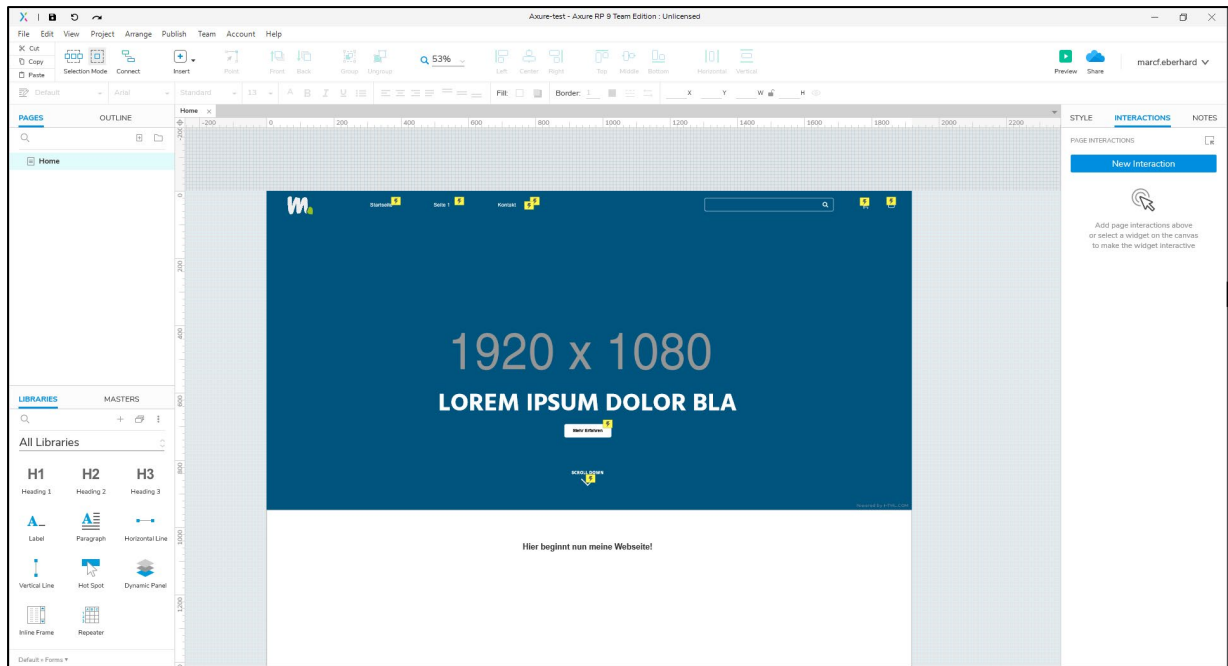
Axure-test - Axure RP 9 Team Edition : Unlicensed

File Edit View Project Arrange Publish Team Account Help

Cut
Copy
Paste
Selection Mode Connect
Insert
Point
Front Back
Group Ungroup
53%
Left Center Right
Top Middle Bottom
Horizontal Vertical
Preview Share
marcf.eberhard

Default Arial Standard 13
Fill: Border: 1 X Y W H

PAGES OUTLINE
Home

Home

-200 0 200 400 600 800 1000 1200 1400 1600 1800 2000 2200

Startseite Seite 1 Kontakt

1920 x 1080
LOREM IPSUM DOLOR BLA
Mehr Erfahren
SCROLL DOWN

Hier beginnt nun meine Webseite!

LIBRARIES MASTERS
All Libraries
H1 Heading 1
H2 Heading 2
H3 Heading 3
Label
Paragraph
Horizontal Line
Vertical Line
Hot Spot
Dynamic Panel
Inline Frame
Repeater
Default » Forms

STYLE INTERACTIONS NOTES
PAGE INTERACTIONS
New Interaction
Add page interactions above or select a widget on the canvas to make the widget interactive